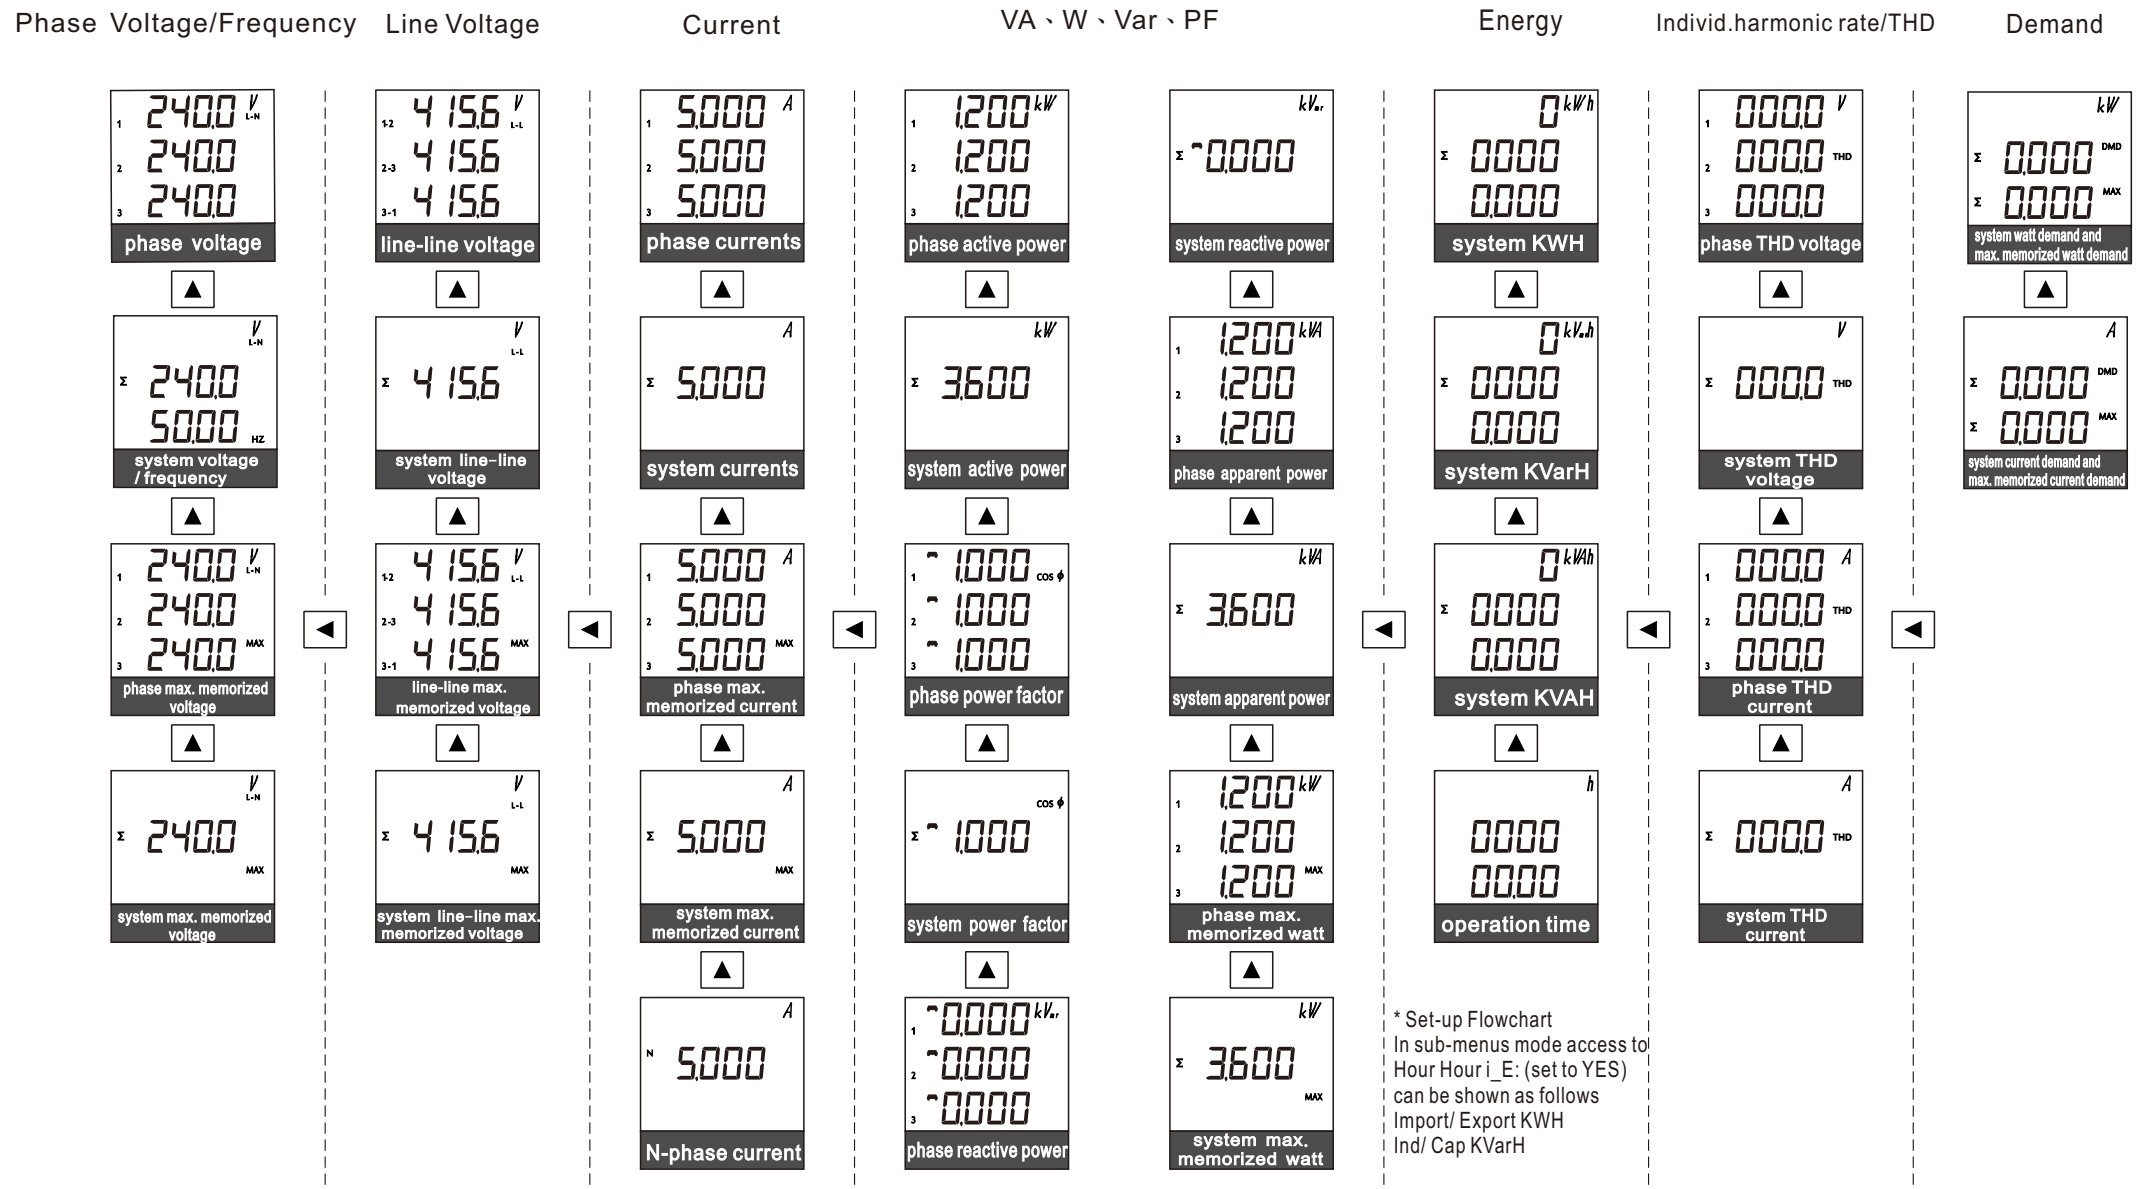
Phase Voltage/Frequency

1 240.0 V L-N
2 240.0
3 240.0
phase voltage

▲

V L-N
Σ 240.0
50.00 HZ
system voltage / frequency

▲

1 240.0 V L-N
2 240.0
3 240.0 MAX
phase max. memorized voltage

▲

V L-N
Σ 240.0 MAX
system max. memorized voltage

◄

Line Voltage

1-2 415.6 V L-L
2-3 415.6
3-1 415.6
line-line voltage

▲

V L-L
Σ 415.6
system line-line voltage

▲

1-2 415.6 V L-L
2-3 415.6
3-1 415.6 MAX
line-line max. memorized voltage

▲

V L-L
Σ 415.6 MAX
system line-line max. memorized voltage

◄

Current

1 5.000 A
2 5.000
3 5.000
phase currents

▲

A
Σ 5.000
system currents

▲

1 5.000 A
2 5.000
3 5.000 MAX
phase max. memorized current

▲

A
Σ 5.000 MAX
system max. memorized current

▲

A
N 5.000
N-phase current

◄

VA、W、Var、PF

1 1.200 kW
2 1.200
3 1.200
phase active power

▲

kW
Σ 3.600
system active power

▲

1 1.000 cos φ
2 1.000
3 1.000
phase power factor

▲

cos φ
Σ 1.000
system power factor

▲

1 0.000 kVar
2 0.000
3 0.000
phase reactive power

kVar
Σ 0.000
system reactive power

▲

1 1.200 kVA
2 1.200
3 1.200
phase apparent power

▲

kVA
Σ 3.600
system apparent power

▲

1 1.200 kW
2 1.200
3 1.200 MAX
phase max. memorized watt

▲

kW
Σ 3.600 MAX
system max. memorized watt

◄

Energy

0 kWh
Σ 0000
0.000
system KWH

▲

0 kVarh
Σ 0000
0.000
system KVarH

▲

0 kVAh
Σ 0000
0.000
system KVAH

▲

h
0000
00.00
operation time

* Set-up Flowchart
In sub-menus mode access to Hour Hour i_E: (set to YES) can be shown as follows
Import/ Export KWH
Ind/ Cap KVarH

◄

Individ.harmonic rate/THD

1 000.0 V
2 000.0 THD
3 000.0
phase THD voltage

▲

V
Σ 000.0 THD
system THD voltage

▲

1 000.0 A
2 000.0 THD
3 000.0
phase THD current

▲

A
Σ 000.0 THD
system THD current

◄

Demand

kW
Σ 0.000 DMD
Σ 0.000 MAX
system watt demand and max. memorized watt demand

▲

A
Σ 0.000 DMD
Σ 0.000 MAX
system current demand and max. memorized current demand